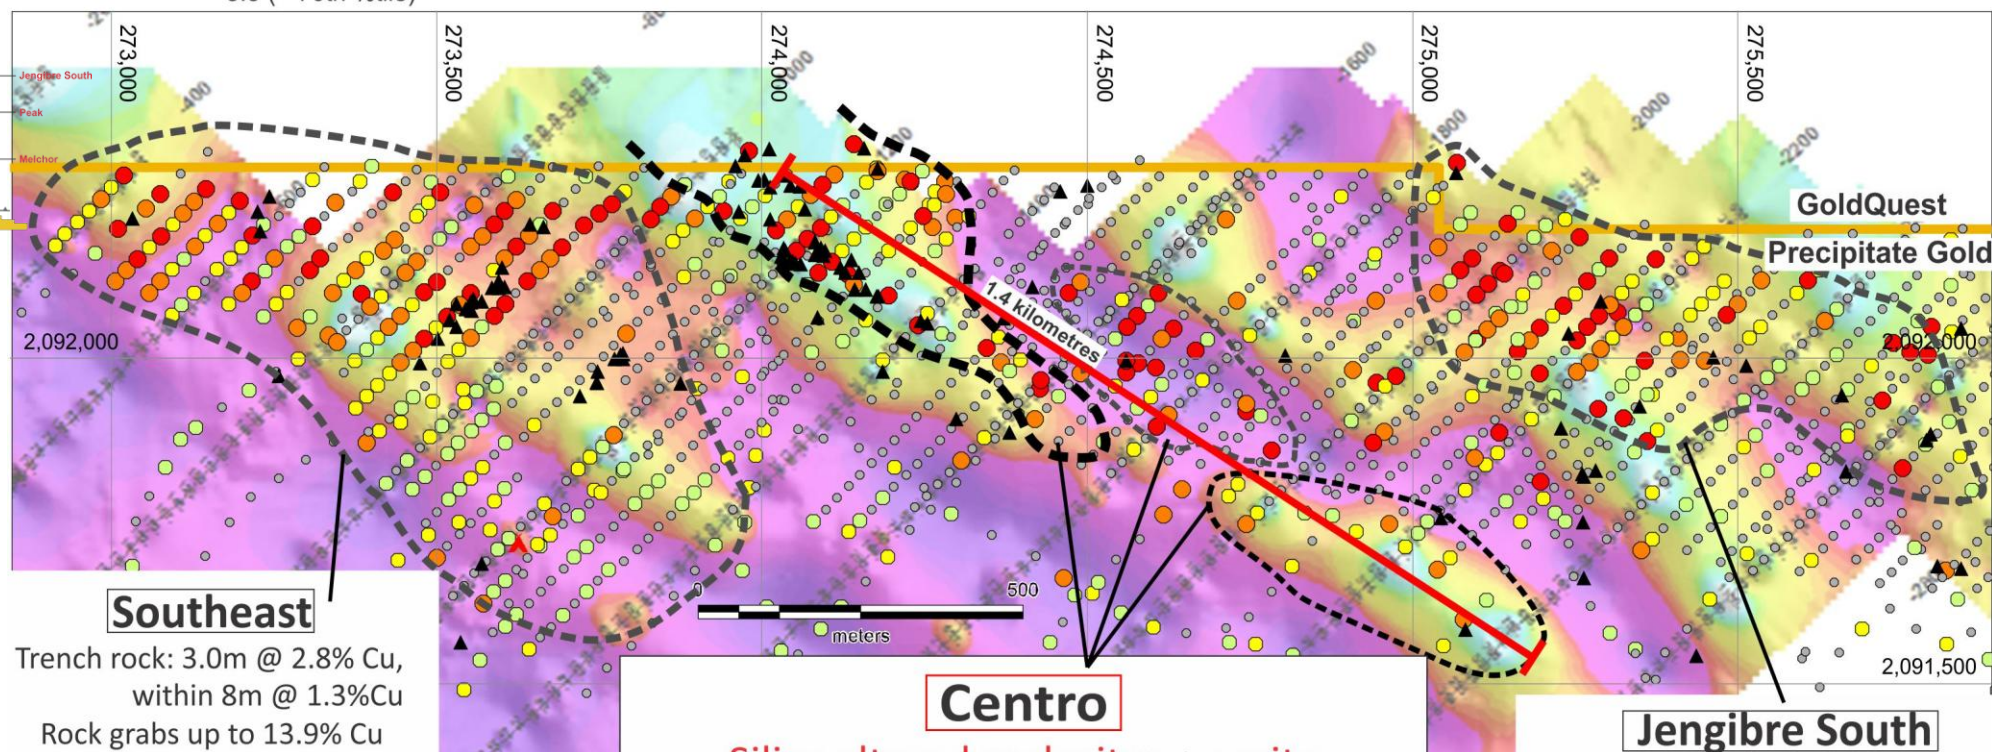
273,000
273,500
274,000
274,500
275,000
275,500
Jengibre South
Peak
Melchor
400
1500
2000
-2200
1600
GoldQuest
Precipitate Gold
1.4 kilometres
2,092,000
2,092,000
2,091,500
0
500
meters
Southeast
Trench rock: 3.0m @ 2.8% Cu, within 8m @ 1.3%Cu
Rock grabs up to 13.9% Cu
Centro
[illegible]
Jengibre South